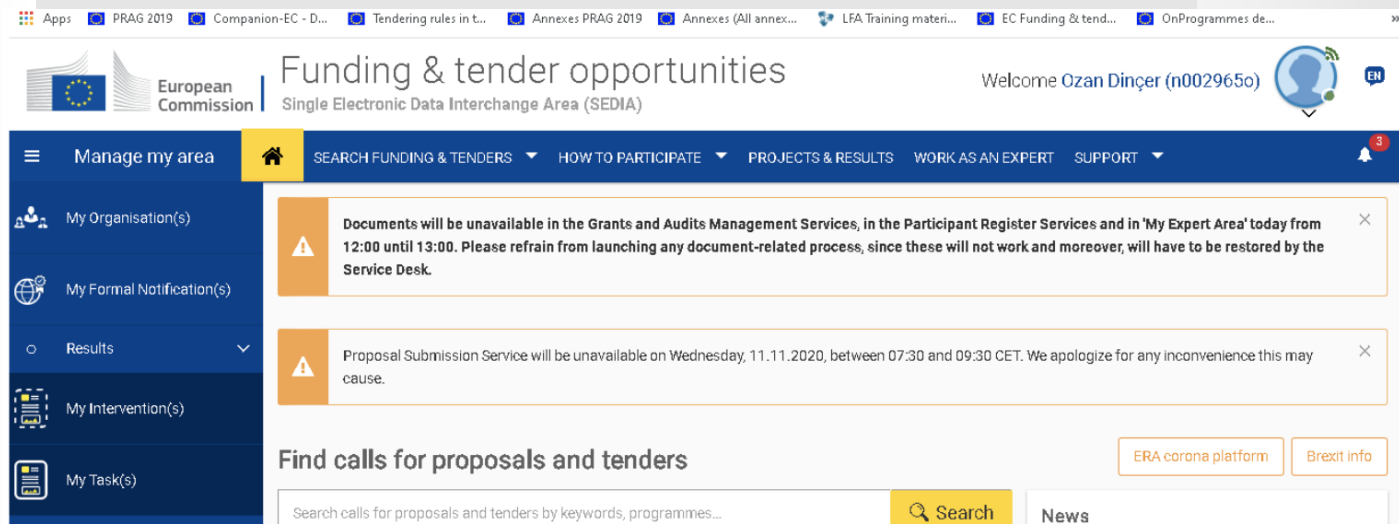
Apps PRAG 2019 Companion-EC - D... Tendering rules in t... Annexes PRAG 2019 Annexes (All annex... LFA Training materi... EC Funding & tend... OnProgrammes de...

European Commission

Funding & tender opportunities
Single Electronic Data Interchange Area (SEDIA)

Welcome Ozan Dinçer (n0029650)

EN

Manage my area

SEARCH FUNDING & TENDERS HOW TO PARTICIPATE PROJECTS & RESULTS WORK AS AN EXPERT SUPPORT

3

My Organisation(s)

My Formal Notification(s)

Results

My Intervention(s)

My Task(s)

Documents will be unavailable in the Grants and Audits Management Services, in the Participant Register Services and in 'My Expert Area' today from 12:00 until 13:00. Please refrain from launching any document-related process, since these will not work and moreover, will have to be restored by the Service Desk.

Proposal Submission Service will be unavailable on Wednesday, 11.11.2020, between 07:30 and 09:30 CET. We apologize for any inconvenience this may cause.

Find calls for proposals and tenders

ERA corona platform

Brexit info

Search calls for proposals and tenders by keywords, programmes...

Search

News